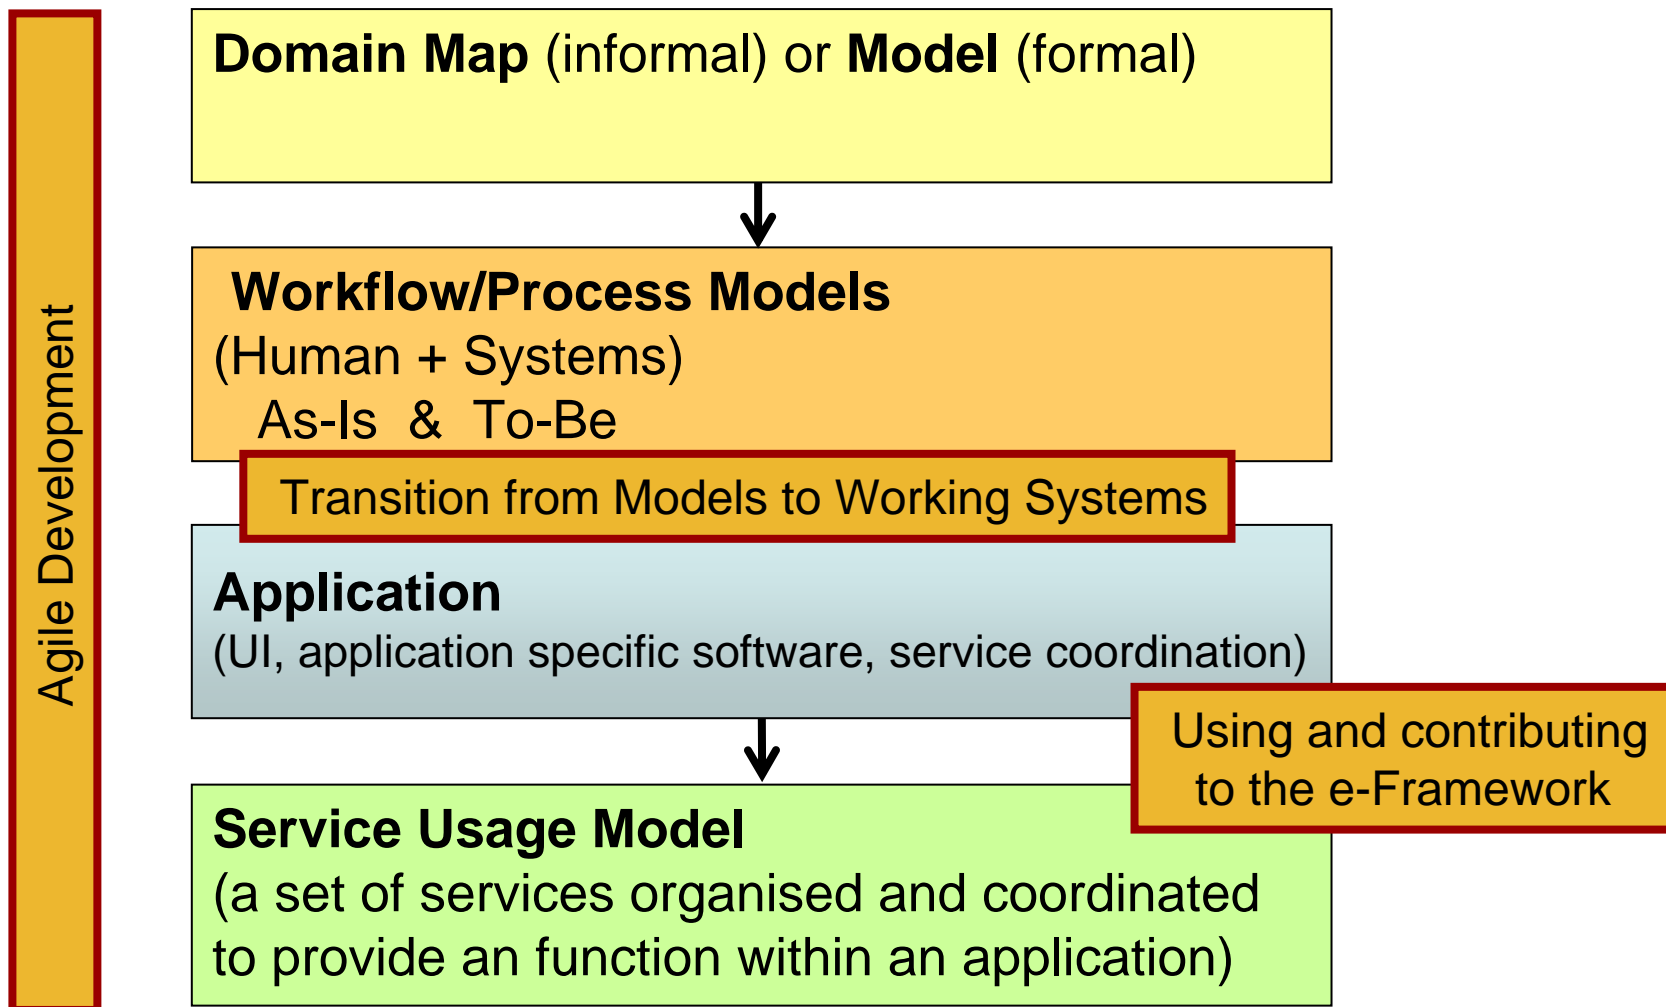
Agile Development

**Domain Map** (informal) or **Model** (formal)

**Workflow/Process Models**
(Human + Systems)
As-Is & To-Be

Transition from Models to Working Systems

**Application**
(UI, application specific software, service coordination)

Using and contributing to the e-Framework

**Service Usage Model**
(a set of services organised and coordinated to provide an function within an application)